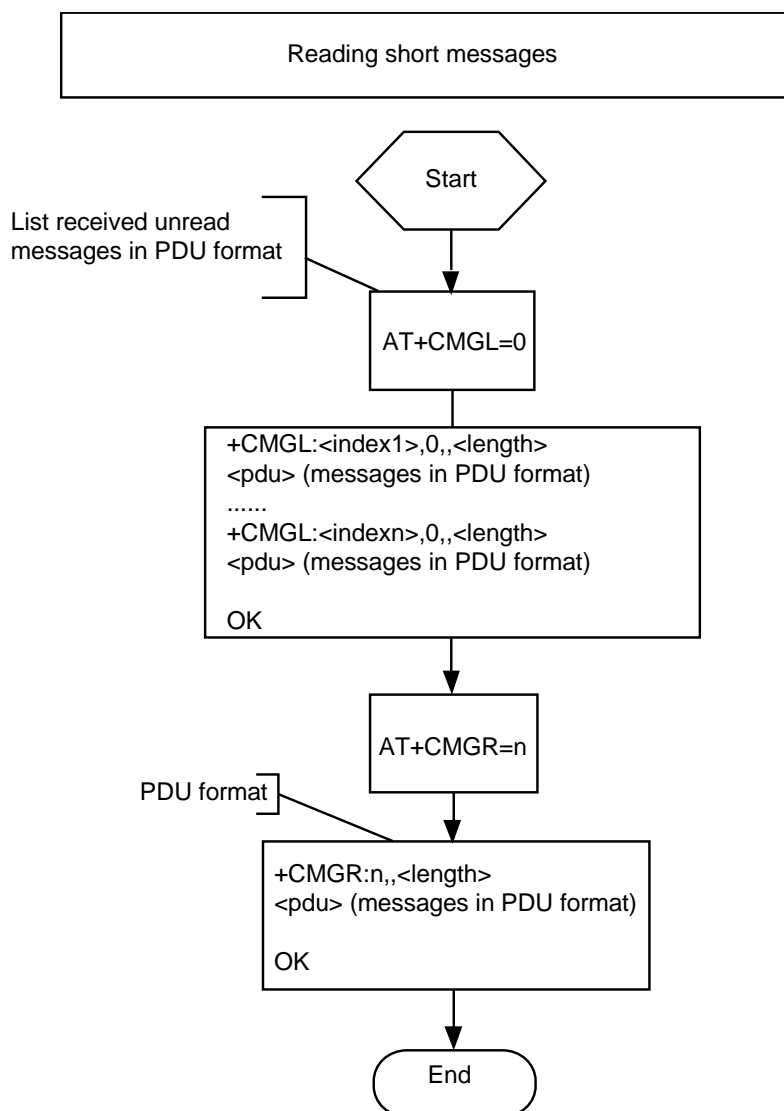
Reading short messages

Start

List received unread messages in PDU format

AT+CMGL=0

+CMGL:<index1>,0,,<length>
<pdu> (messages in PDU format)
......
+CMGL:<indexn>,0,,<length>
<pdu> (messages in PDU format)

OK

AT+CMGR=n

PDU format

+CMGR:n,,<length>
<pdu> (messages in PDU format)

OK

End